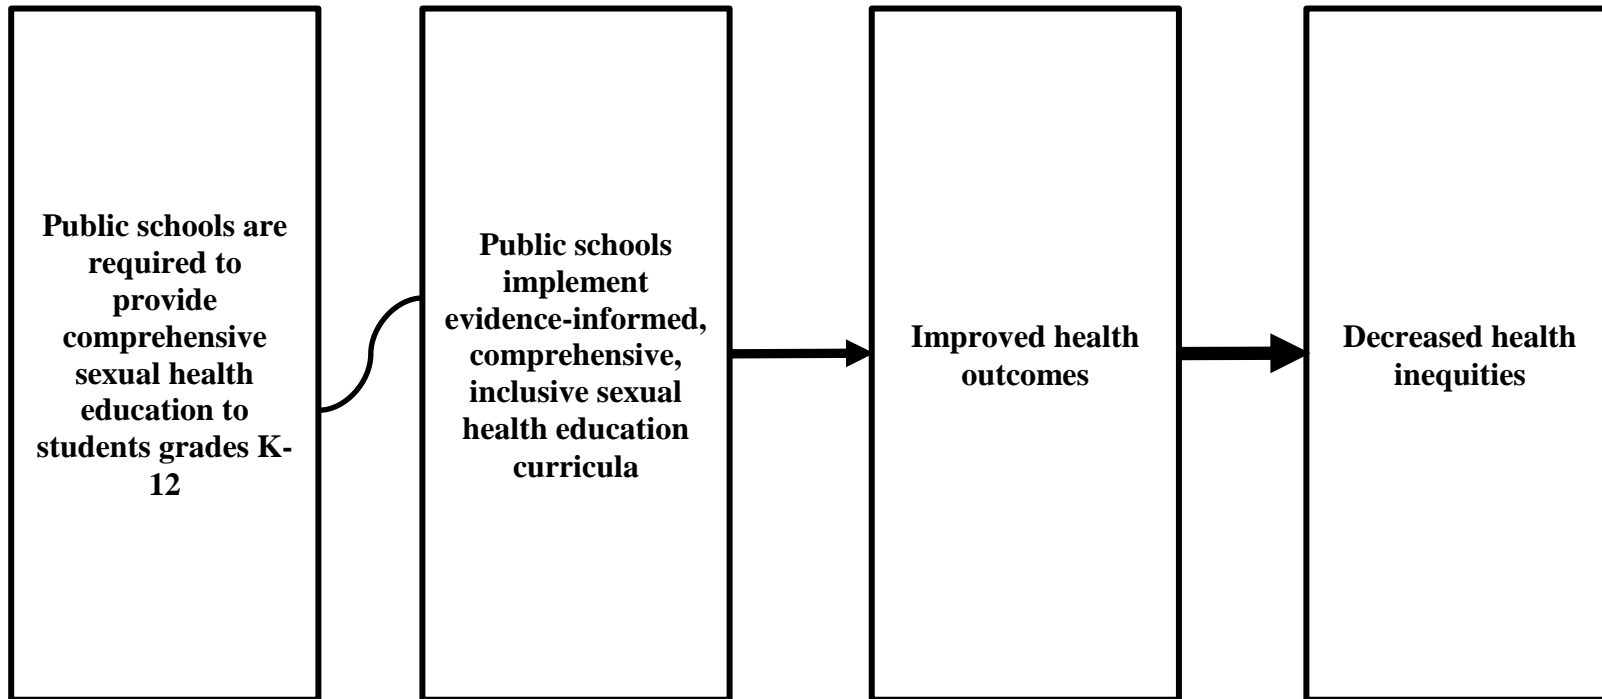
Public schools are required to provide comprehensive sexual health education to students grades K-12

Public schools implement evidence-informed, comprehensive, inclusive sexual health education curricula

Improved health outcomes

Decreased health inequities